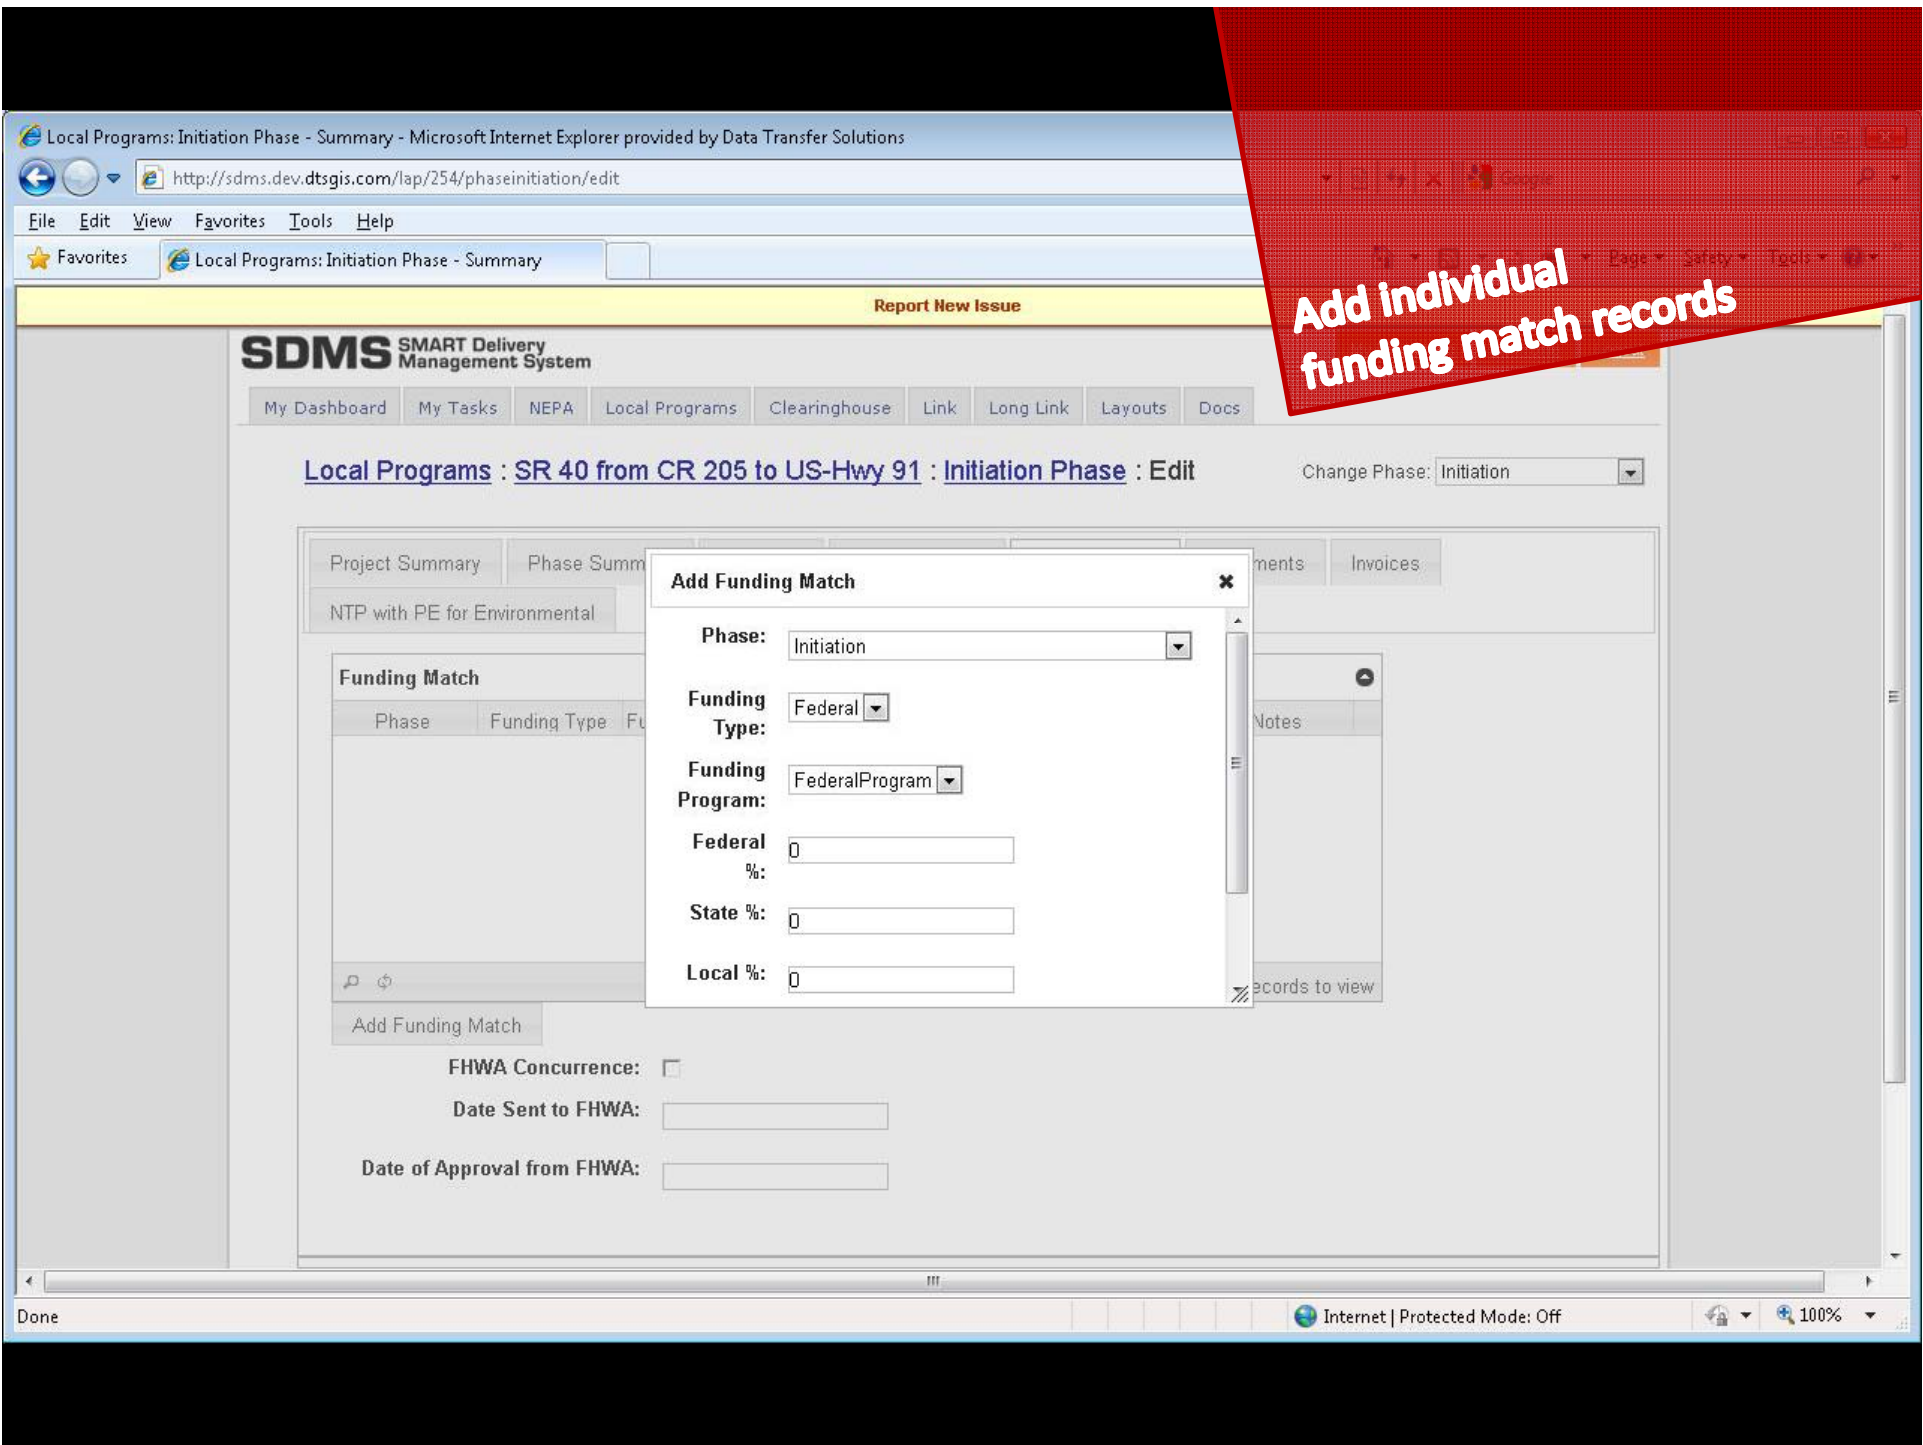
Local Programs: Initiation Phase - Summary - Microsoft Internet Explorer provided by Data Transfer Solutions

http://sdms.dev.dtsgis.com/lap/254/phaseinitiation/edit

File Edit View Favorites Tools Help

Favorites Local Programs: Initiation Phase - Summary

Add individual funding match records

Report New Issue

SDMS SMART Delivery Management System

My Dashboard My Tasks NEPA Local Programs Clearinghouse Link Long Link Layouts Docs

Local Programs : SR 40 from CR 205 to US-Hwy 91 : Initiation Phase : Edit

Change Phase: Initiation

Project Summary Phase Summ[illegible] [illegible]ments Invoices

NTP with PE for Environmental

Funding Match

Phase Funding Type Fu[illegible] Notes

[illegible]ecords to view

Add Funding Match

Add Funding Match

Phase: Initiation

Funding Type: Federal

Funding Program: FederalProgram

Federal %: 0

State %: 0

Local %: 0

FHWA Concurrence:

Date Sent to FHWA:

Date of Approval from FHWA:

Done

Internet | Protected Mode: Off

100%